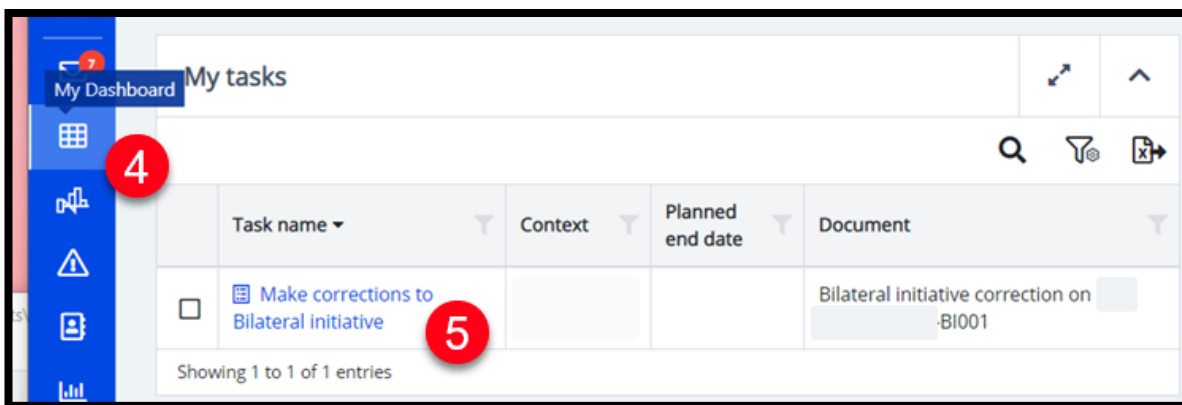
7

My Dashboard

My tasks

4

| | Task name ▾ | Context | Planned end date | Document |
|---|---|---|---|---|
| ☐ | Make corrections to Bilateral initiative | | | Bilateral initiative correction on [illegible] -BI001 |

5

Showing 1 to 1 of 1 entries